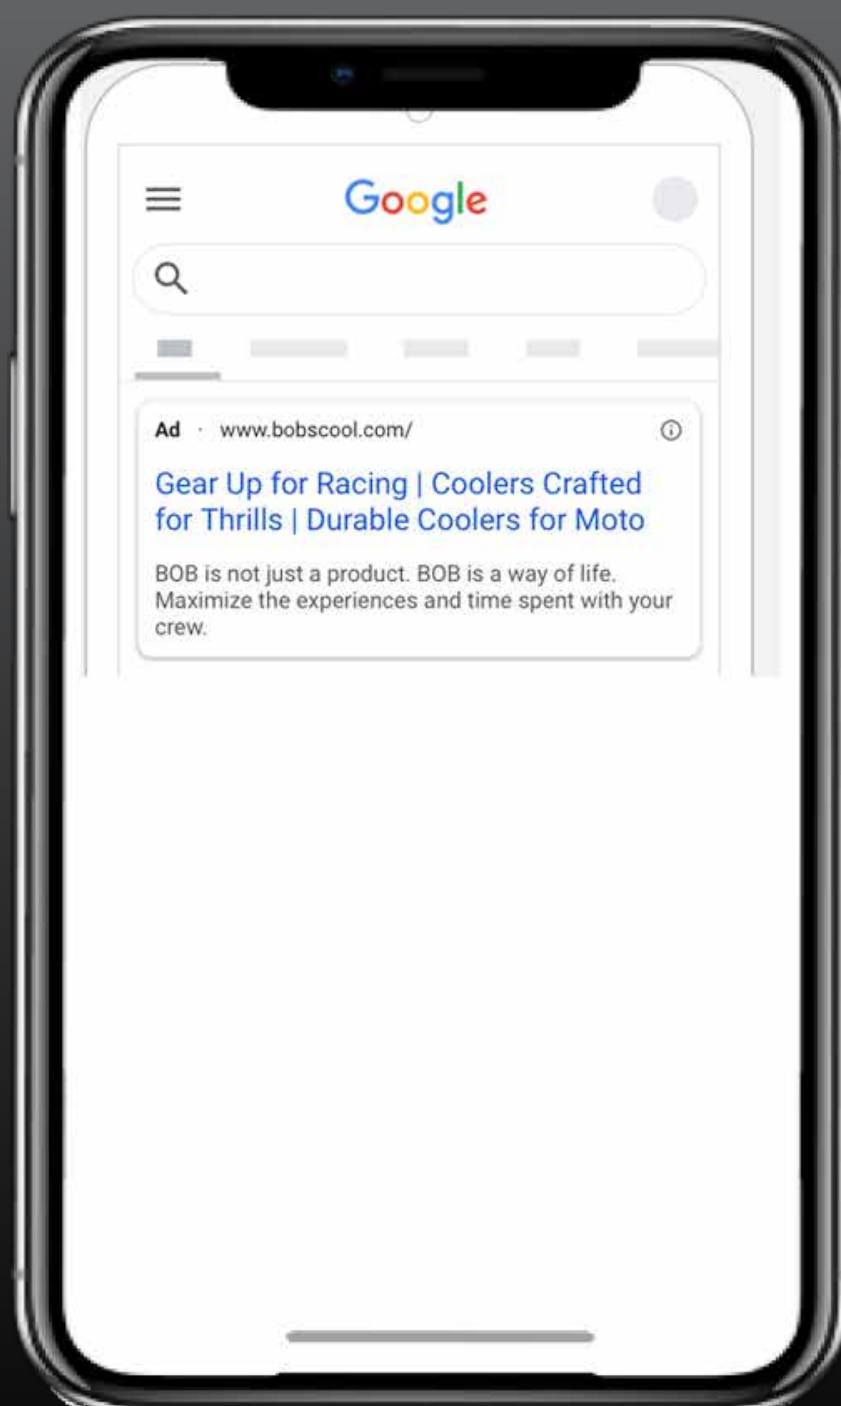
Google

Ad · www.bobscool.com/

Gear Up for Racing | Coolers Crafted for Thrills | Durable Coolers for Moto

BOB is not just a product. BOB is a way of life. Maximize the experiences and time spent with your crew.